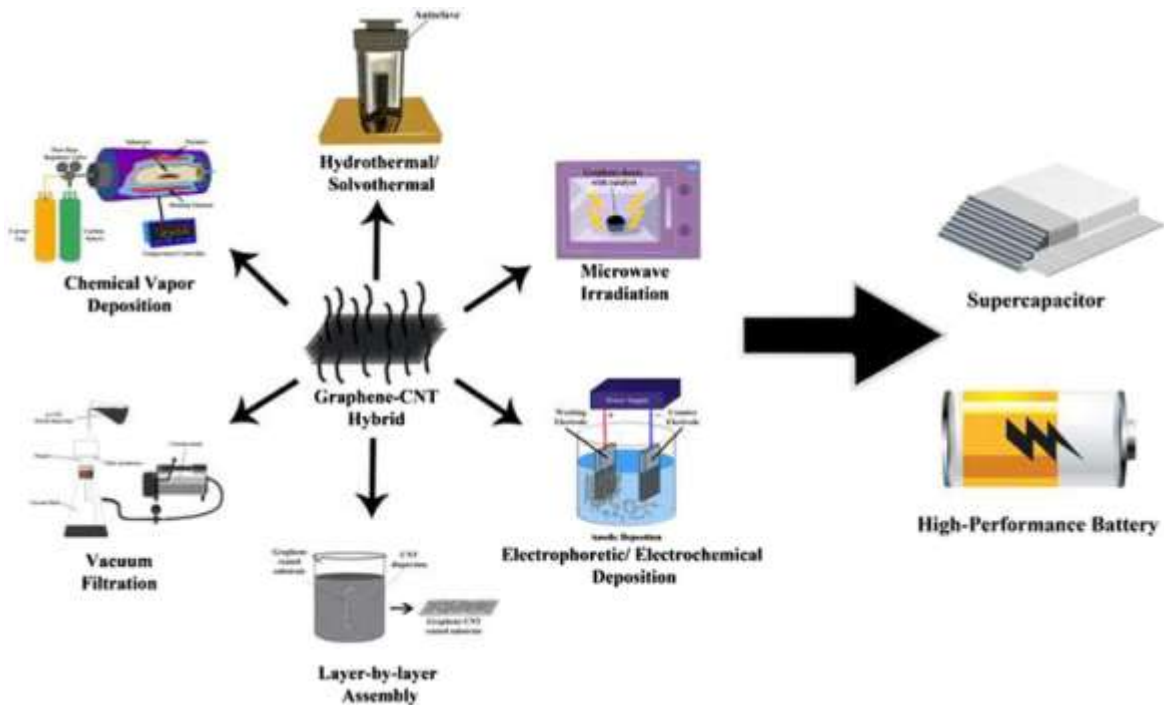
Autoclave

Hydrothermal/ Solvothermal

Chemical Vapor Deposition

Graphene-CNT Hybrid

Microwave Irradiation

Supercapacitor

High-Performance Battery

Vacuum Filtration

Graphene coated substrate

CNT dispersion

Graphene-CNT coated substrate

Layer-by-layer Assembly

Power Supply

Working Electrode

Counter Electrode

Anodic Deposition

Electrophoretic/ Electrochemical Deposition